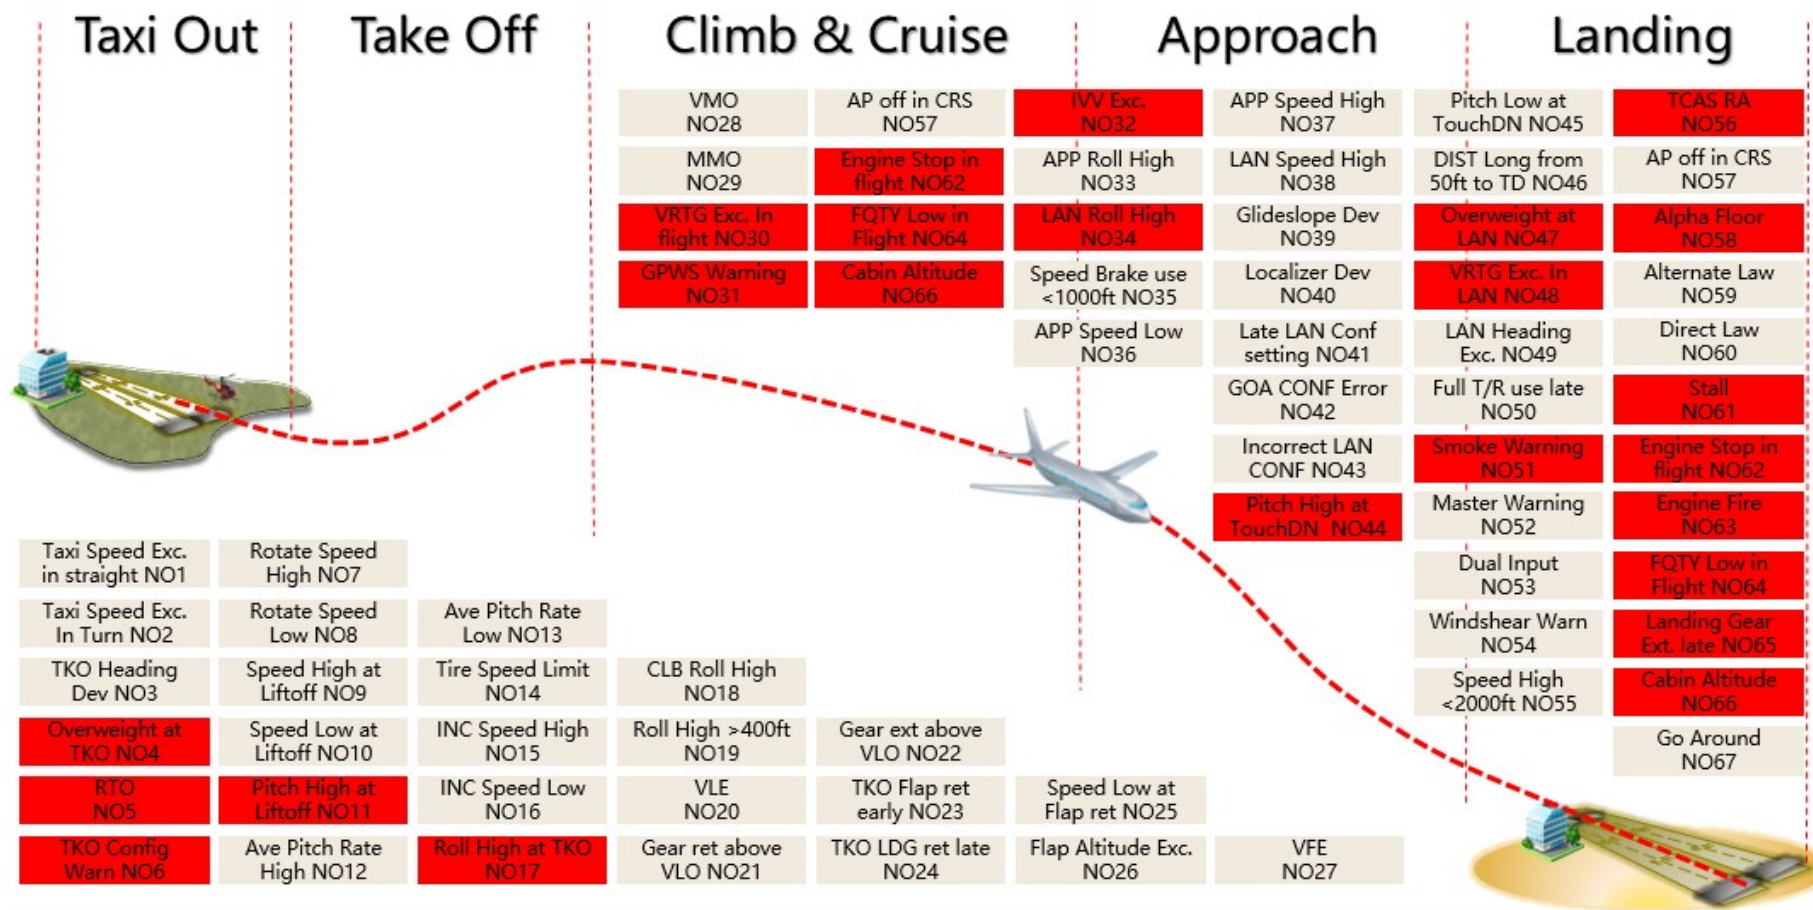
Taxi Out

Take Off

Climb & Cruise

Approach

Landing

VMO NO28

AP off in CRS NO57

IVV Exc. NO32

APP Speed High NO37

Pitch Low at TouchDN NO45

TCAS RA NO56

MMO NO29

Engine Stop in flight NO62

APP Roll High NO33

LAN Speed High NO38

DIST Long from 50ft to TD NO46

AP off in CRS NO57

VRTG Exc. In flight NO30

FQTY Low in Flight NO64

LAN Roll High NO34

Glideslope Dev NO39

Overweight at LAN NO47

Alpha Floor NO58

GPWS Warning NO31

Cabin Altitude NO66

Speed Brake use <1000ft NO35

Localizer Dev NO40

VRTG Exc. In LAN NO48

Alternate Law NO59

APP Speed Low NO36

Late LAN Conf setting NO41

LAN Heading Exc. NO49

Direct Law NO60

GOA CONF Error NO42

Full T/R use late NO50

Stall NO61

Incorrect LAN CONF NO43

Smoke Warning NO51

Engine Stop in flight NO62

Pitch High at TouchDN NO44

Master Warning NO52

Engine Fire NO63

Dual Input NO53

FQTY Low in Flight NO64

Windshear Warn NO54

Landing Gear Ext. late NO65

Speed High <2000ft NO55

Cabin Altitude NO66

Go Around NO67

Taxi Speed Exc. in straight NO1

Rotate Speed High NO7

Taxi Speed Exc. In Turn NO2

Rotate Speed Low NO8

Ave Pitch Rate Low NO13

TKO Heading Dev NO3

Speed High at Liftoff NO9

Tire Speed Limit NO14

CLB Roll High NO18

Overweight at TKO NO4

Speed Low at Liftoff NO10

INC Speed High NO15

Roll High >400ft NO19

Gear ext above VLO NO22

RTO NO5

Pitch High at Liftoff NO11

INC Speed Low NO16

VLE NO20

TKO Flap ret early NO23

Speed Low at Flap ret NO25

TKO Config Warn NO6

Ave Pitch Rate High NO12

Roll High at TKO NO17

Gear ret above VLO NO21

TKO LDG ret late NO24

Flap Altitude Exc. NO26

VFE NO27